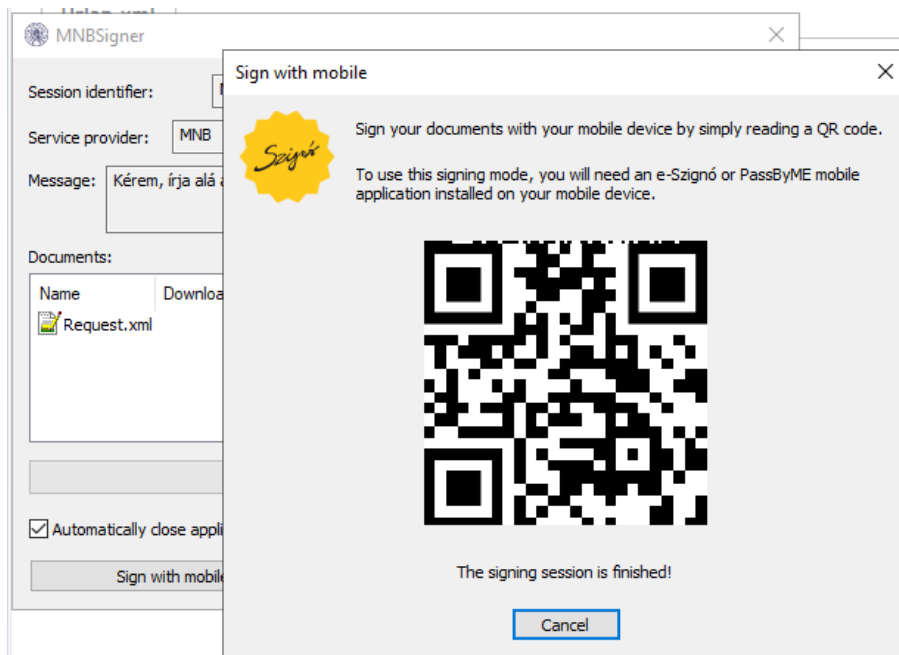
MNBSigner

Session identifier:

Service provider: MNB

Message: Kérem, írja alá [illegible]

Documents:

Name

Downloa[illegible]

Request.xml

Automatically close appli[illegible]

Sign with mobil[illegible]

Sign with mobile

Szignó

Sign your documents with your mobile device by simply reading a QR code.

To use this signing mode, you will need an e-Szignó or PassByME mobile application installed on your mobile device.

The signing session is finished!

Cancel